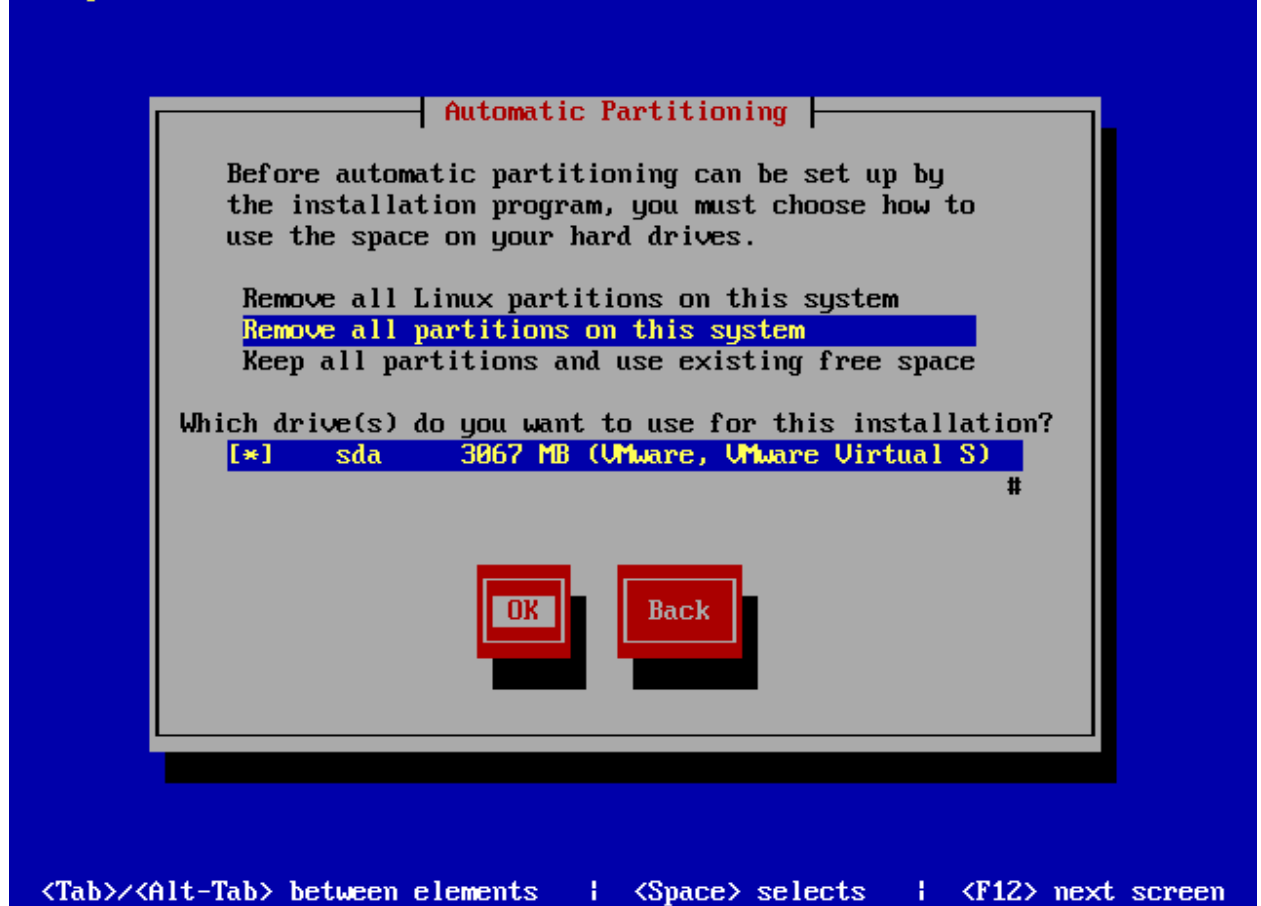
Automatic Partitioning

Before automatic partitioning can be set up by the installation program, you must choose how to use the space on your hard drives.

Remove all Linux partitions on this system
Remove all partitions on this system
Keep all partitions and use existing free space

Which drive(s) do you want to use for this installation?
[*] sda 3067 MB (VMware, VMware Virtual S)
#

OK
Back

<Tab>/<Alt-Tab> between elements | <Space> selects | <F12> next screen